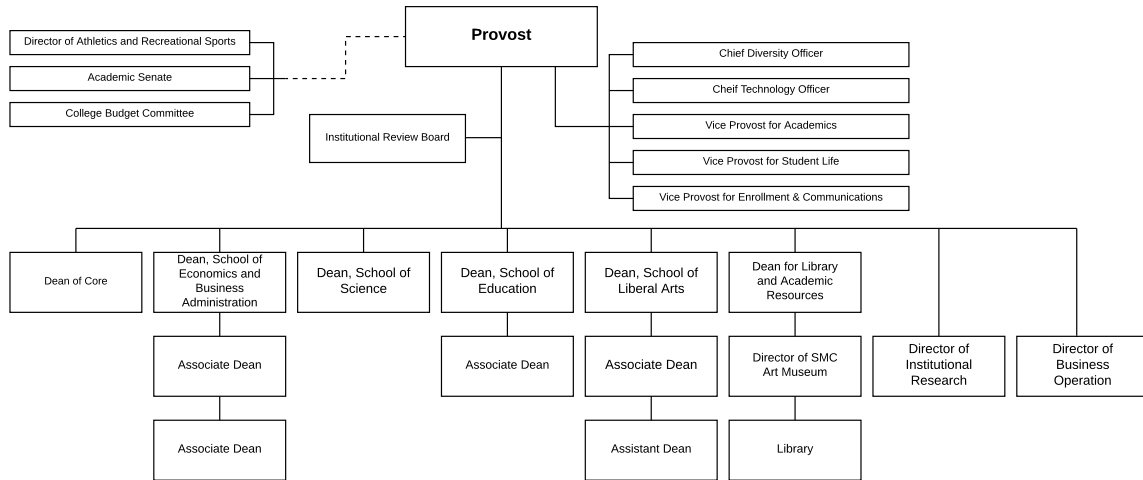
Provost

Director of Athletics and Recreational Sports

Academic Senate

College Budget Committee

Institutional Review Board

Chief Diversity Officer

Cheif Technology Officer

Vice Provost for Academics

Vice Provost for Student Life

Vice Provost for Enrollment & Communications

Dean of Core

Dean, School of Economics and Business Administration

Associate Dean

Associate Dean

Dean, School of Science

Dean, School of Education

Associate Dean

Dean, School of Liberal Arts

Associate Dean

Assistant Dean

Dean for Library and Academic Resources

Director of SMC Art Museum

Library

Director of Institutional Research

Director of Business Operation